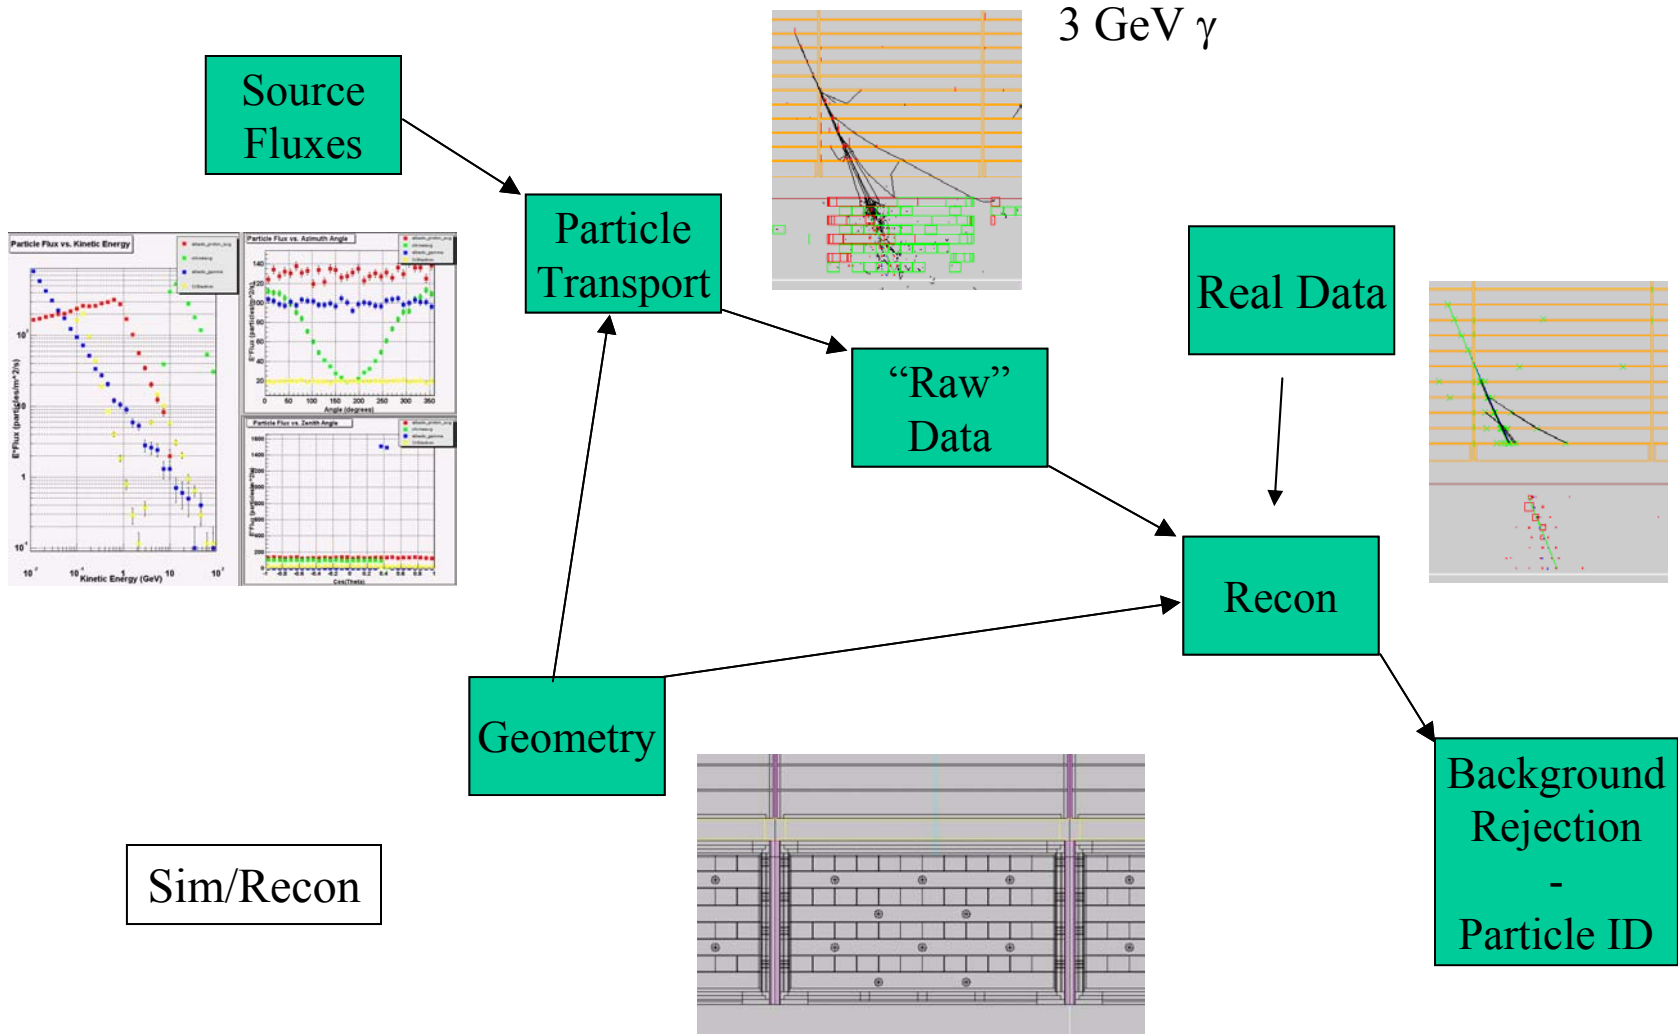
3 GeV $\gamma$

Source Fluxes

Particle Transport

Real Data

"Raw" Data

Recon

Geometry

Background Rejection - Particle ID

Sim/Recon

Particle Flux vs. Kinetic Energy

Particle Flux vs. Azimuth Angle

Particle Flux vs. Zenith Angle

Kinetic Energy (GeV)

Angle (degrees)

Cos(Theta)